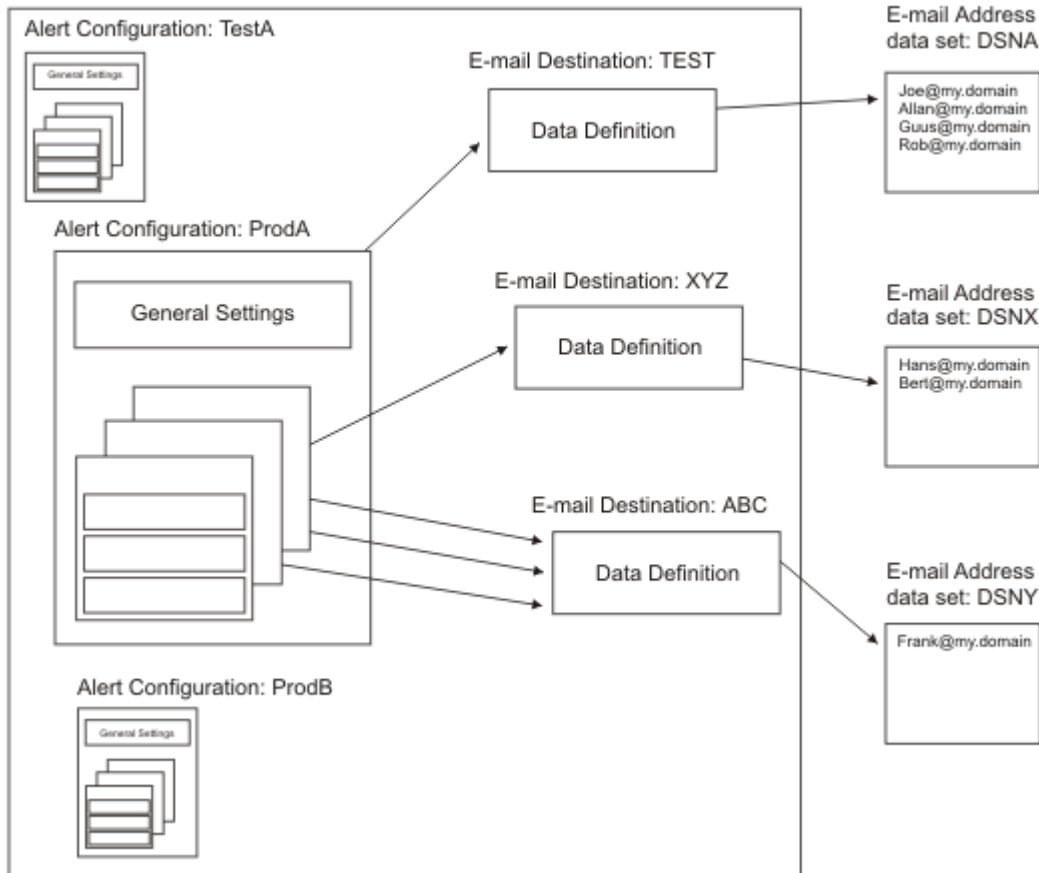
Alert Configuration: TestA

General Settings

Alert Configuration: ProdA

General Settings

Alert Configuration: ProdB

General Settings

E-mail Destination: TEST

Data Definition

E-mail Destination: XYZ

Data Definition

E-mail Destination: ABC

Data Definition

E-mail Address data set: DSNA

Joe@my.domain
Allan@my.domain
Guus@my.domain
Rob@my.domain

E-mail Address data set: DSNX

Hans@my.domain
Bert@my.domain

E-mail Address data set: DSNY

Frank@my.domain